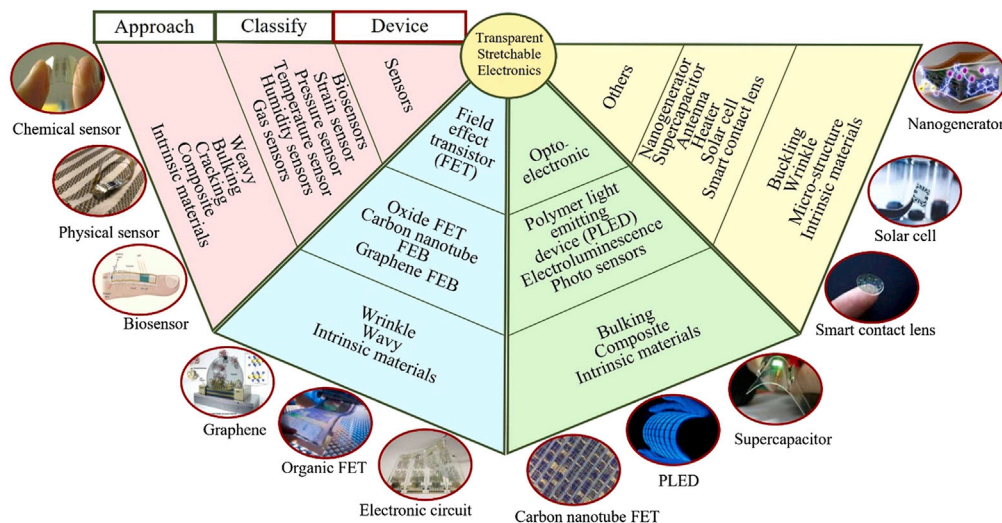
Approach

Classify

Device

Transparent Stretchable Electronics

Weavy
Bulking
Cracking
Composite
Intrinsic materials

Biosensors
Strain sensor
Pressure sensor
Temperature sensors
Humidity sensors
Gas sensors

Sensors

Field effect transistor (FET)

Oxide FET
Carbon nanotube FEB
Graphene FEB

Wrinkle
Wavy
Intrinsic materials

Opto-electronic

Polymer light emitting device (PLED)
Electroluminescence
Photo sensors

Bulking
Composite
Intrinsic materials

Others

Nanogenerator
Supercapacitor
Antenna
Heater
Solar cell
Smart contact lens

Buckling
Wrinkle
Micro-structure
Intrinsic materials

Chemical sensor

Physical sensor

Biosensor

Graphene

Organic FET

Electronic circuit

Carbon nanotube FET

PLED

Supercapacitor

Smart contact lens

Solar cell

Nanogenerator